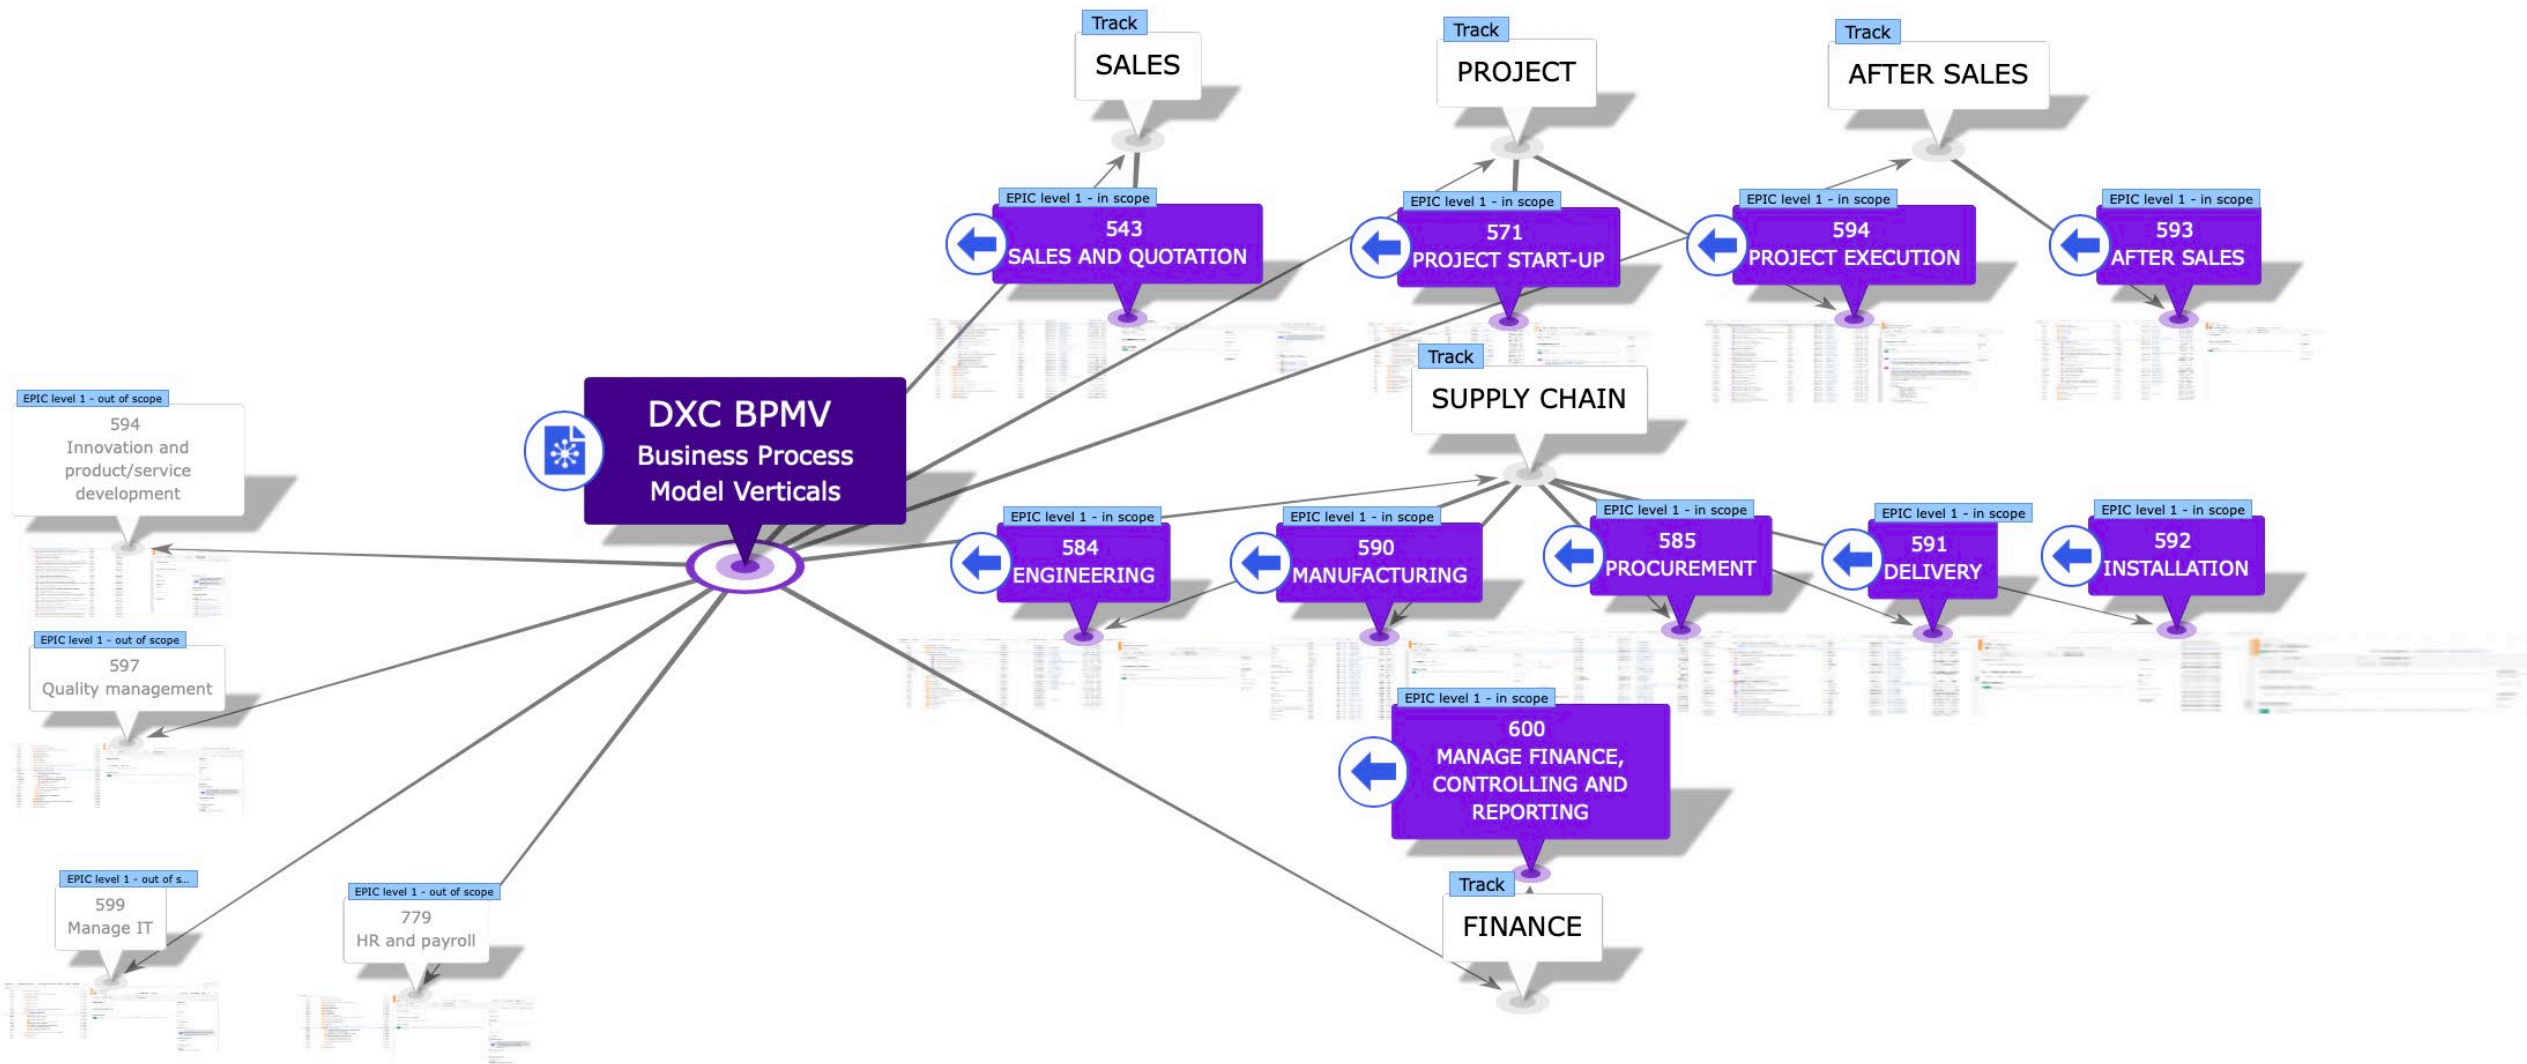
Track
SALES

Track
PROJECT

Track
AFTER SALES

EPIC level 1 - in scope
543
SALES AND QUOTATION

EPIC level 1 - in scope
571
PROJECT START-UP

EPIC level 1 - in scope
594
PROJECT EXECUTION

EPIC level 1 - in scope
593
AFTER SALES

EPIC level 1 - out of scope
594
Innovation and product/service development

DXC BPMV
Business Process Model Verticals

Track
SUPPLY CHAIN

EPIC level 1 - in scope
584
ENGINEERING

EPIC level 1 - in scope
590
MANUFACTURING

EPIC level 1 - in scope
585
PROCUREMENT

EPIC level 1 - in scope
591
DELIVERY

EPIC level 1 - in scope
592
INSTALLATION

EPIC level 1 - out of scope
597
Quality management

EPIC level 1 - in scope
600
MANAGE FINANCE, CONTROLLING AND REPORTING

Track
FINANCE

EPIC level 1 - out of s...
599
Manage IT

EPIC level 1 - out of scope
779
HR and payroll